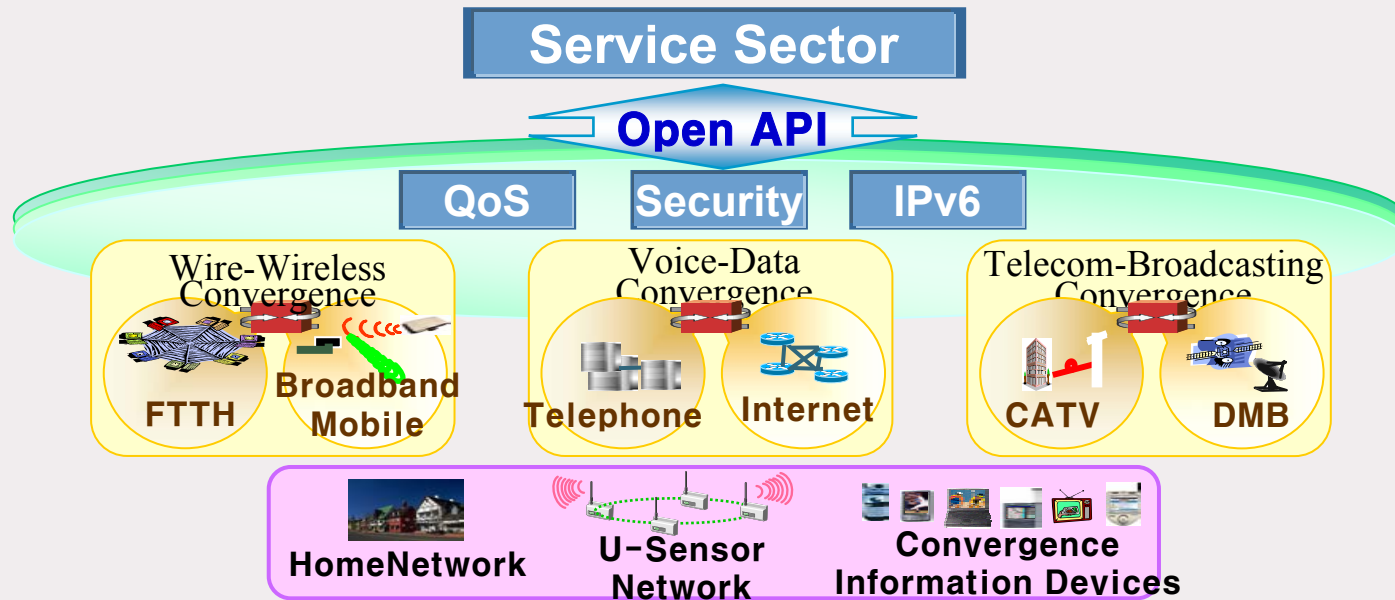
Service Sector

Open API

QoS

Security

IPv6

Wire-Wireless Convergence

FTTH

Broadband Mobile

Voice-Data Convergence

Telephone

Internet

Telecom-Broadcasting Convergence

CATV

DMB

HomeNetwork

U-Sensor Network

Convergence Information Devices